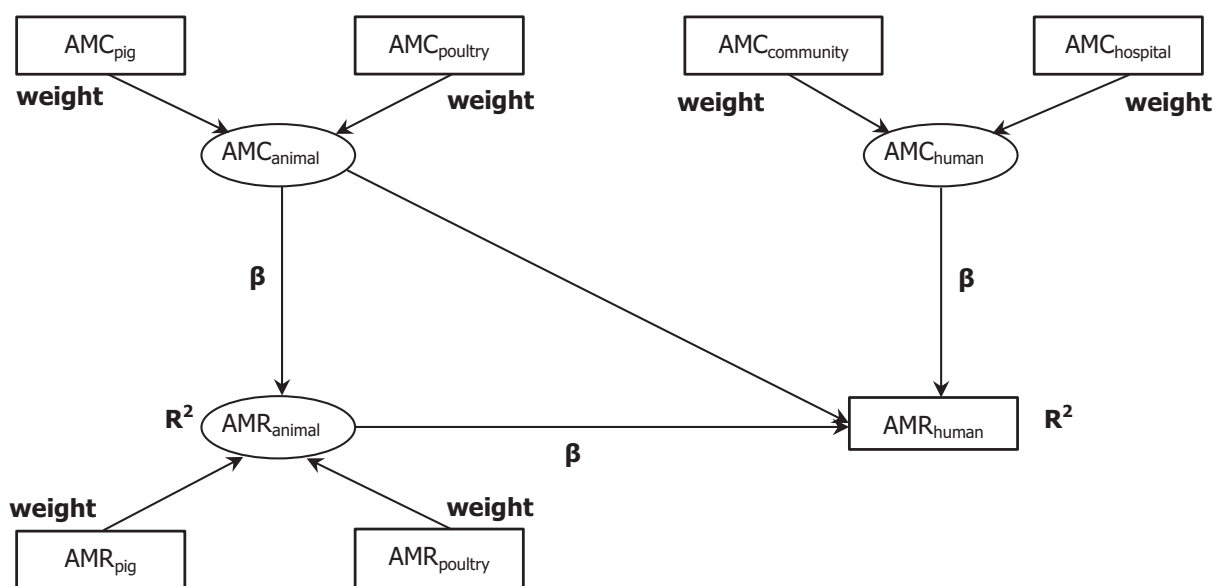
$AMC_{pig}$

weight

$AMC_{poultry}$

weight

$AMC_{community}$

weight

$AMC_{hospital}$

weight

$AMC_{animal}$

$AMC_{human}$

β

β

$R^2$

$AMR_{animal}$

β

$AMR_{human}$

$R^2$

weight

weight

$AMR_{pig}$

$AMR_{poultry}$